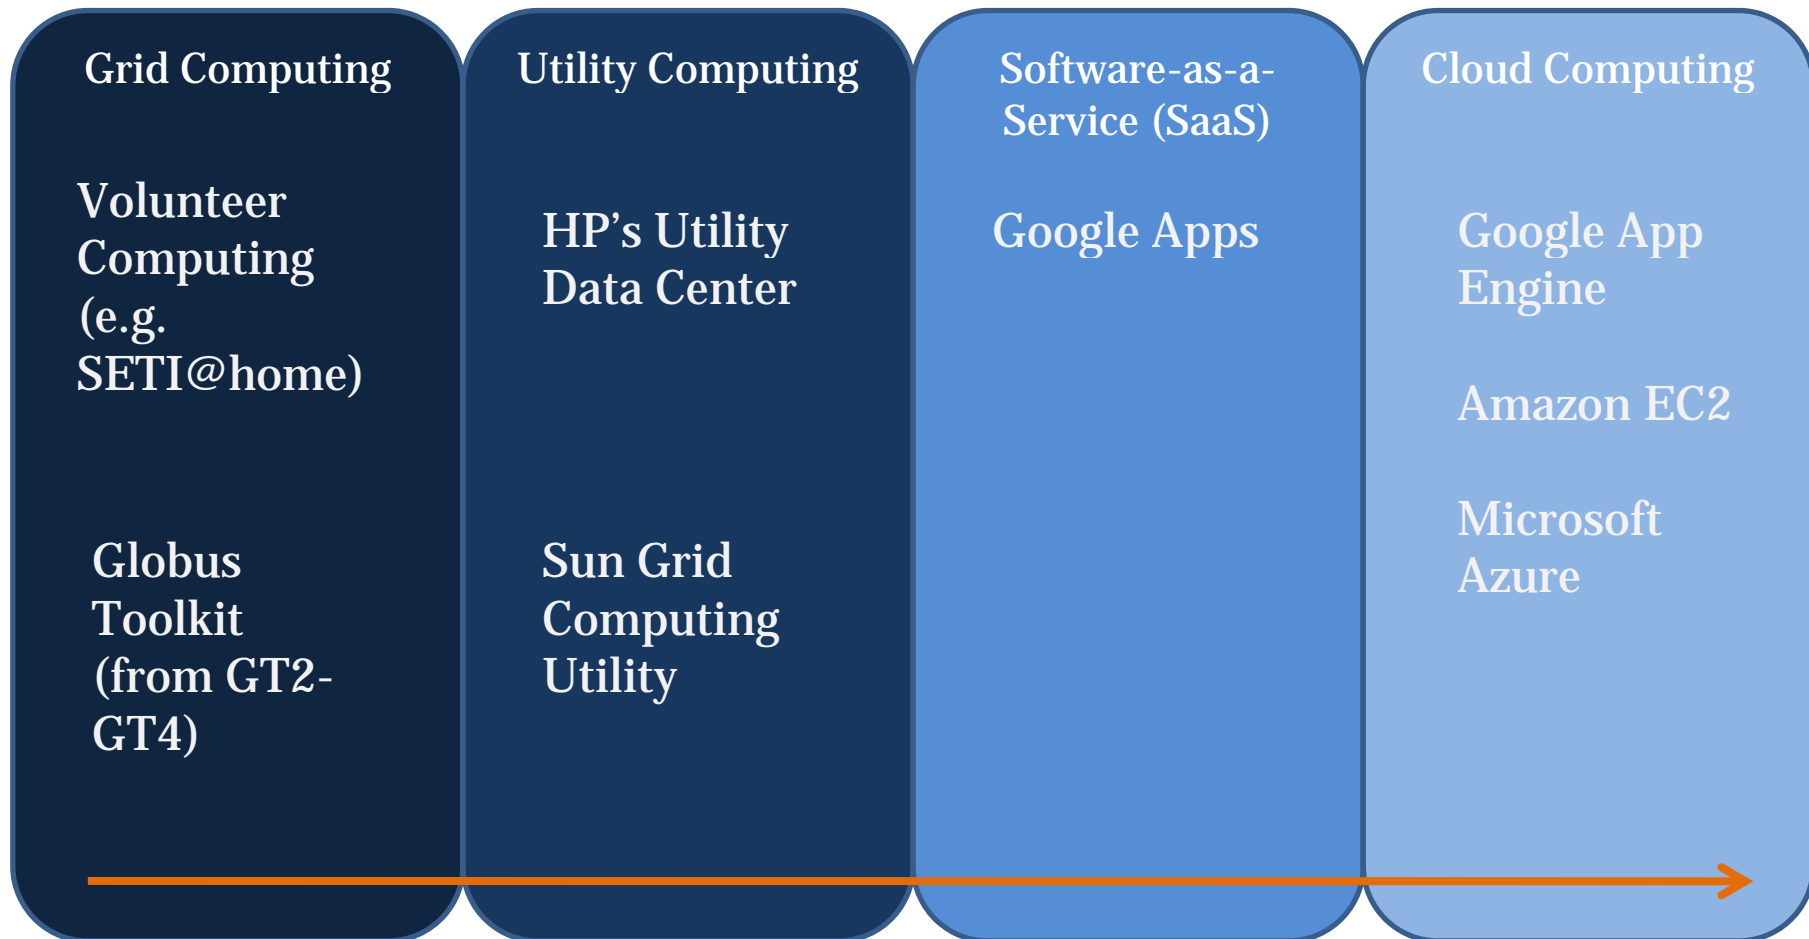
Grid Computing

Volunteer Computing (e.g. SETI@home)

Globus Toolkit (from GT2-GT4)

Utility Computing

HP’s Utility Data Center

Sun Grid Computing Utility

Software-as-a-Service (SaaS)

Google Apps

Cloud Computing

Google App Engine

Amazon EC2

Microsoft Azure